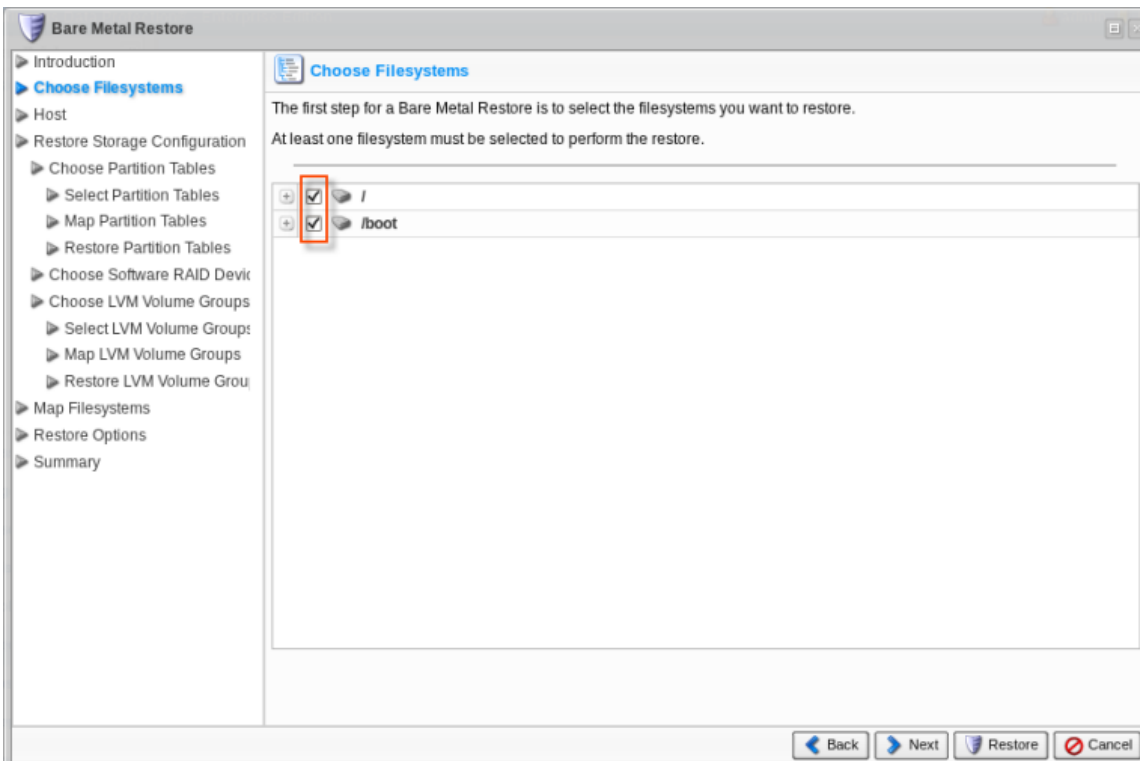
Bare Metal Restore

Introduction
Choose Filesystems
Host
Restore Storage Configuration
Choose Partition Tables
Select Partition Tables
Map Partition Tables
Restore Partition Tables
Choose Software RAID Devic
Choose LVM Volume Groups
Select LVM Volume Groups
Map LVM Volume Groups
Restore LVM Volume Grou
Map Filesystems
Restore Options
Summary

Choose Filesystems

The first step for a Bare Metal Restore is to select the filesystems you want to restore.

At least one filesystem must be selected to perform the restore.

/
/boot

Back Next Restore Cancel